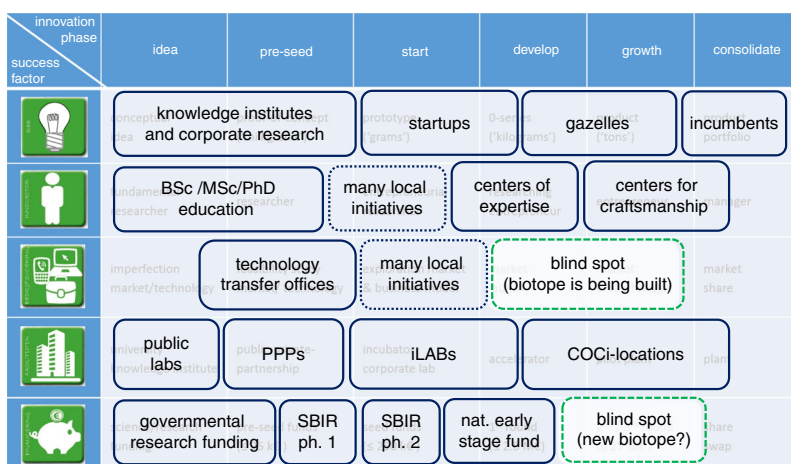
| innovation phase / success factor | idea | pre-seed | start | develop | growth | consolidate |
|---|---|---|---|---|---|---|
| | knowledge institutes and corporate research | | startups | | gazelles | incumbents |
| | BSc /MSc/PhD education | many local initiatives | centers of expertise | | centers for craftsmanship | |
| | | technology transfer offices | many local initiatives | blind spot (biotope is being built) | | |
| | public labs | PPPs | iLABs | | COCi-locations | |
| | governmental research funding | SBIR ph. 1 | SBIR ph. 2 | nat. early stage fund | blind spot (new biotope?) | |